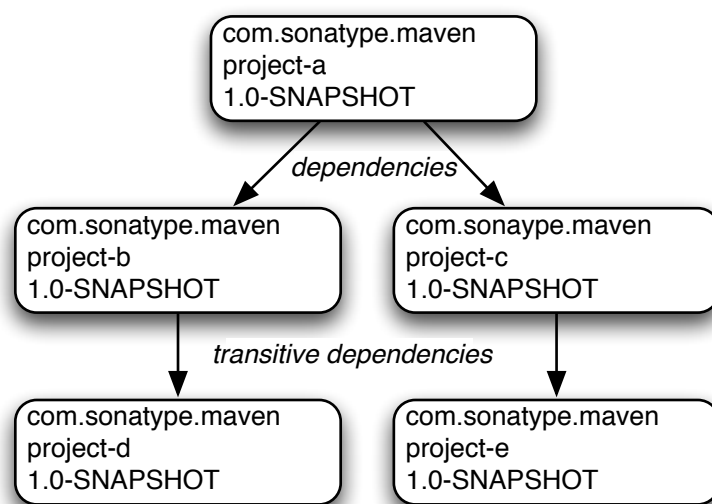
com.sonatype.maven
project-a
1.0-SNAPSHOT

dependencies

com.sonatype.maven
project-b
1.0-SNAPSHOT

com.sonaype.maven
project-c
1.0-SNAPSHOT

transitive dependencies

com.sonatype.maven
project-d
1.0-SNAPSHOT

com.sonatype.maven
project-e
1.0-SNAPSHOT